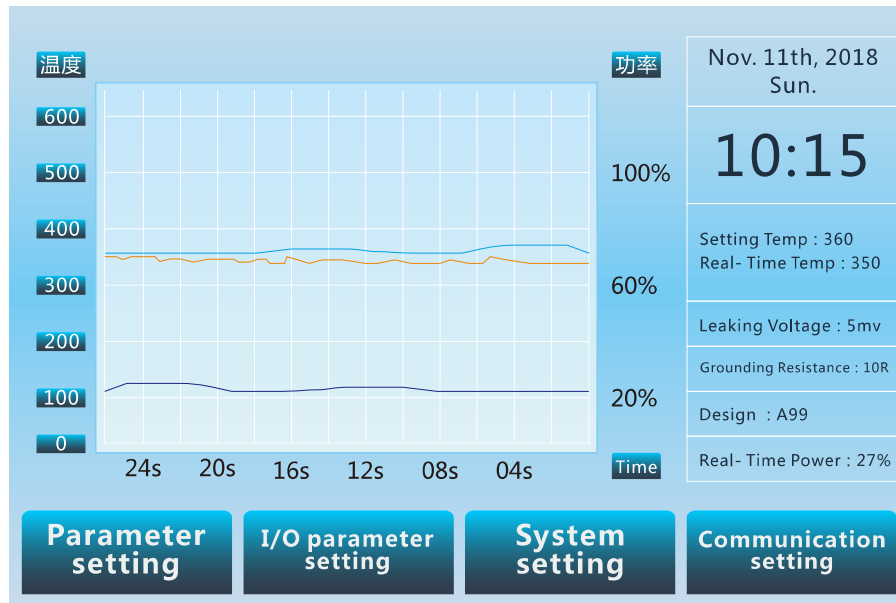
温度

600
500
400
300
200
100
0

功率

100%
60%
20%

24s 20s 16s 12s 08s 04s

Time

Nov. 11th, 2018
Sun.

10:15

Setting Temp : 360
Real- Time Temp : 350

Leaking Voltage : 5mv

Grounding Resistance : 10R

Design : A99

Real- Time Power : 27%

Parameter setting

I/O parameter setting

System setting

Communication setting